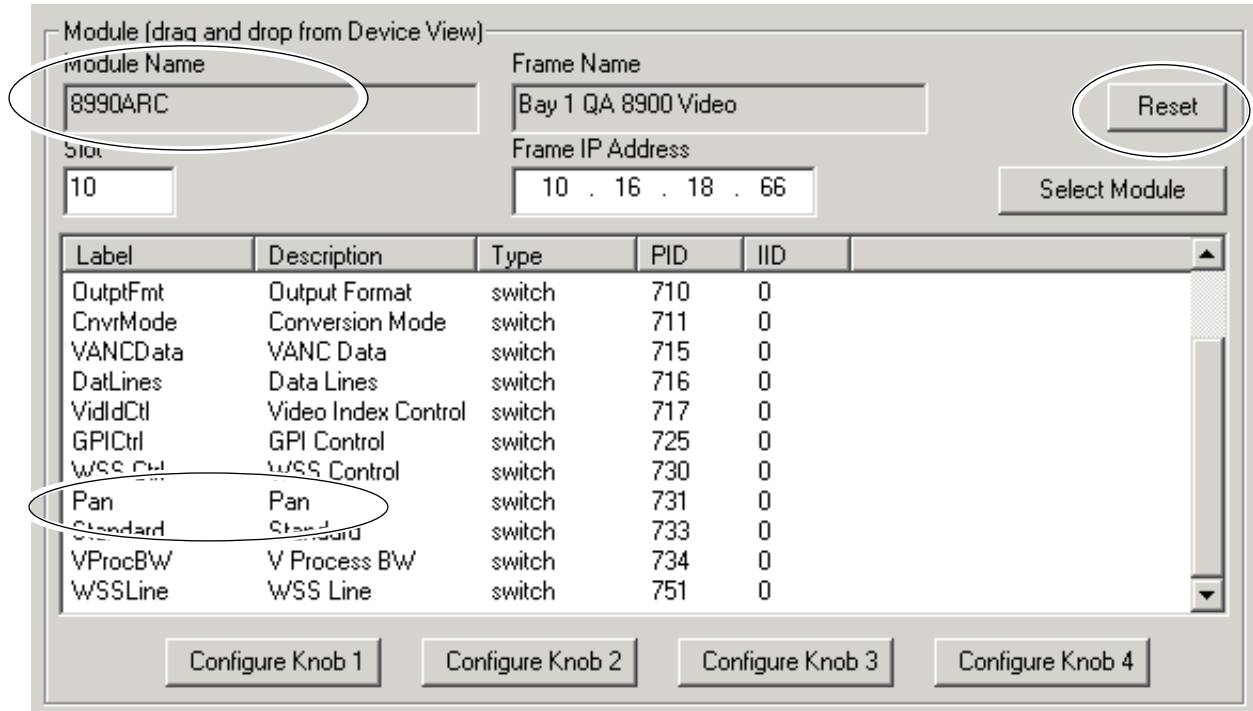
Module (drag and drop from Device View)

Module Name
8990ARC

Frame Name
Bay 1 QA 8900 Video

Reset

Slot
10

Frame IP Address
10 . 16 . 18 . 66

Select Module

| Label | Description | Type | PID | IID |
|---|---|---|---|---|
| OutptFmt | Output Format | switch | 710 | 0 |
| CnvrMode | Conversion Mode | switch | 711 | 0 |
| VANCData | VANC Data | switch | 715 | 0 |
| DatLines | Data Lines | switch | 716 | 0 |
| VidIdCtl | Video Index Control | switch | 717 | 0 |
| GPICtrl | GPI Control | switch | 725 | 0 |
| WSS Ctrl | WSS Control | switch | 730 | 0 |
| Pan | Pan | switch | 731 | 0 |
| Standard | Standard | switch | 733 | 0 |
| VProcBW | V Process BW | switch | 734 | 0 |
| WSSLine | WSS Line | switch | 751 | 0 |

Configure Knob 1 Configure Knob 2 Configure Knob 3 Configure Knob 4